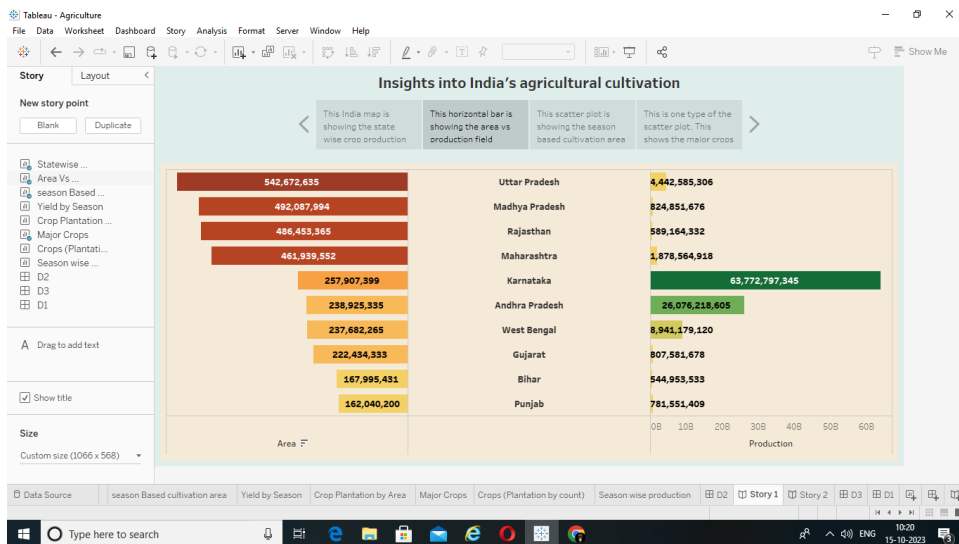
Tableau - Agriculture

File Data Worksheet Dashboard Story Analysis Format Server Window Help

Show Me

Story Layout

New story point

Blank Duplicate

Statewise ...
Area Vs ...
season Based ...
Yield by Season
Crop Plantation ...
Major Crops
Crops (Plantati...
Season wise ...
D2
D3
D1

Drag to add text

Show title

Size

Custom size (1066 x 568)

Insights into India's agricultural cultivation

This India map is showing the state wise croo production

This horizontal bar is showing the area vs production field

This scatter plot is showing the season based cultivation area

This is one type of the scatter plot. This shows the major croos

| Area | | Production |
|---|---|---|
| 542,672,635 | Uttar Pradesh | 4,442,585,306 |
| 492,087,994 | Madhya Pradesh | 824,851,676 |
| 486,453,365 | Rajasthan | 589,164,332 |
| 461,939,552 | Maharashtra | 1,878,564,918 |
| 257,907,399 | Karnataka | 63,772,797,345 |
| 238,925,335 | Andhra Pradesh | 26,076,218,605 |
| 237,682,265 | West Bengal | 8,941,179,120 |
| 222,434,333 | Gujarat | 807,581,678 |
| 167,995,431 | Bihar | 544,953,533 |
| 162,040,200 | Punjab | 781,551,409 |

0B 10B 20B 30B 40B 50B 60B

Area

Production

Data Source | season Based cultivation area | Yield by Season | Crop Plantation by Area | Major Crops | Crops (Plantation by count) | Season wise production | D2 | Story 1 | Story 2 | D3 | D1

Type here to search

ENG 10:20 15-10-2023